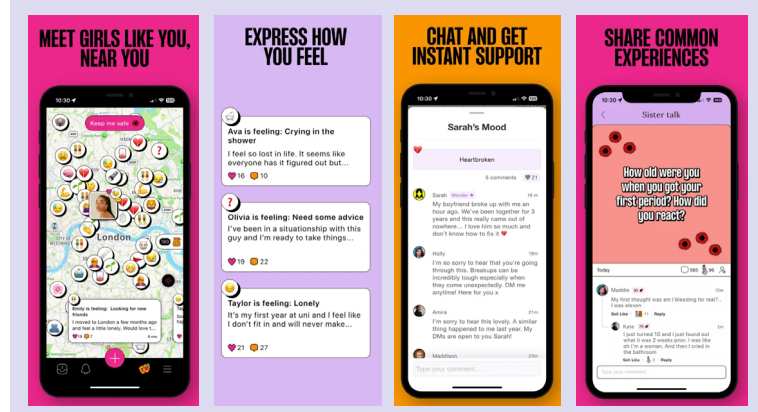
MEET GIRLS LIKE YOU, NEAR YOU

10:30

Keep me safe

London

Emily is feeling: Looking for new friends
I moved to London a few months ago and I feel a little lonely. Would love to...

EXPRESS HOW YOU FEEL

Ava is feeling: Crying in the shower
I feel so lost in life. It seems like everyone has it figured out but everyone but me...
16 10

Olivia is feeling: Need some advice
I've been in a situationship with this guy and I'm ready to take things...
19 22

Taylor is feeling: Lonely
It's my first year at uni and I feel like I don't fit in and will never make...
21 27

CHAT AND GET INSTANT SUPPORT

10:30

Sarah's Mood

Heartbroken

5 comments 21

Sarah Member
My boyfriend broke up with me an hour ago. We've been together for 3 years and this really came out of nowhere... I love him so much and don't know how to fix it

Holly
I'm so sorry to hear that you're going through this. Breakups can be incredibly tough especially when they come unexpectedly. DM me anytime! Here for you x

Amira
I'm so sorry to hear this lovely. A similar thing happened to me last year. My DMs are open to you Sarah!

Maddison

Type your comment...

SHARE COMMON EXPERIENCES

10:30

Sister talk

How old were you when you got your first period? How did you react?

Today 565

Maddie
My first thought was am I bleeding for real?... I was eleven
Reply

Katie
I just turned 10 and I just found out what it was 2 weeks prior. I was like OH I'm a woman. And then I cried in the bathroom
Reply

Type your comment...